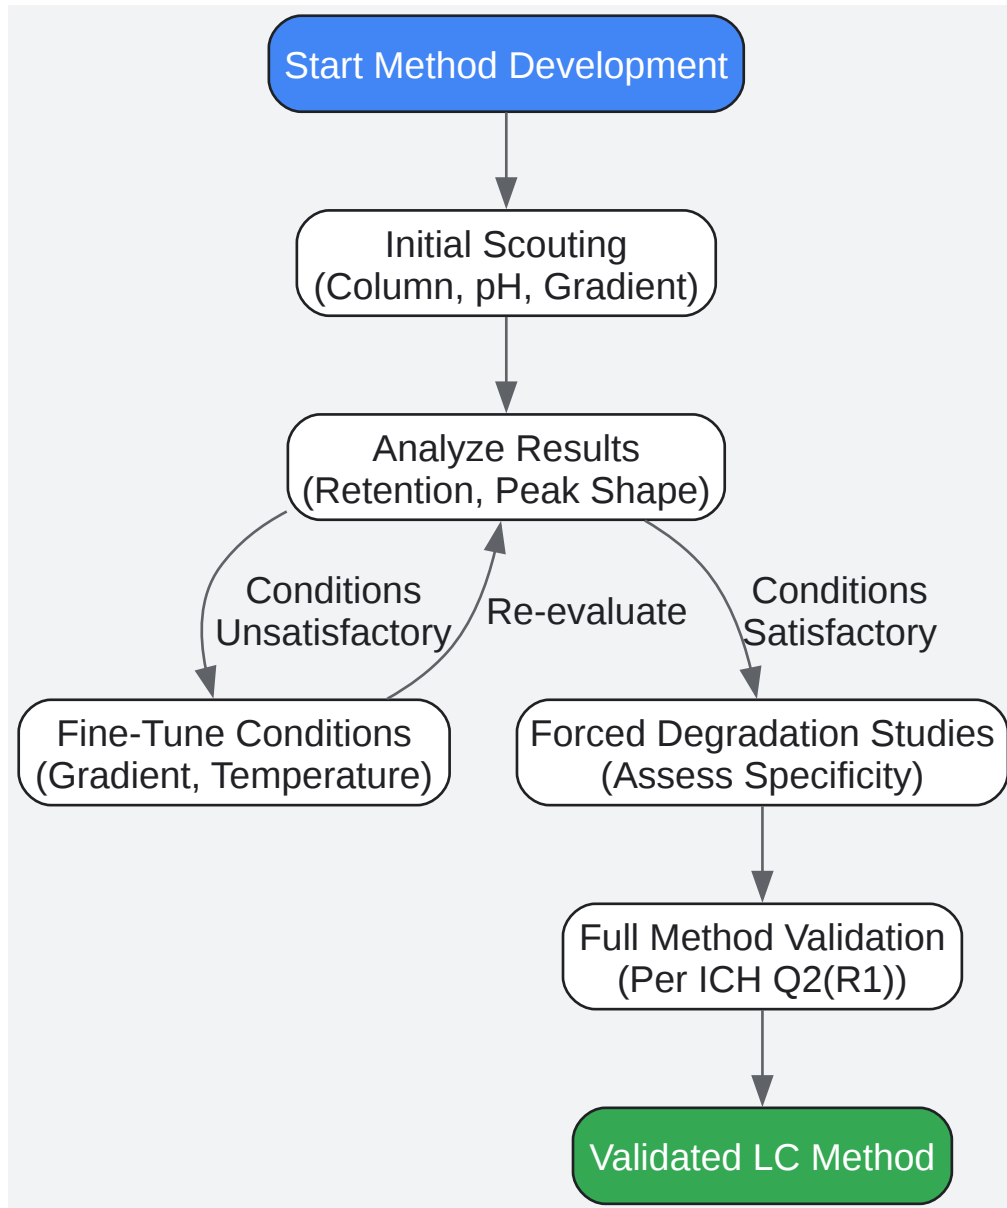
Start Method Development

Initial Scouting
(Column, pH, Gradient)

Analyze Results
(Retention, Peak Shape)

Conditions Unsatisfactory

Re-evaluate

Conditions Satisfactory

Fine-Tune Conditions
(Gradient, Temperature)

Forced Degradation Studies
(Assess Specificity)

Full Method Validation
(Per ICH Q2(R1))

Validated LC Method